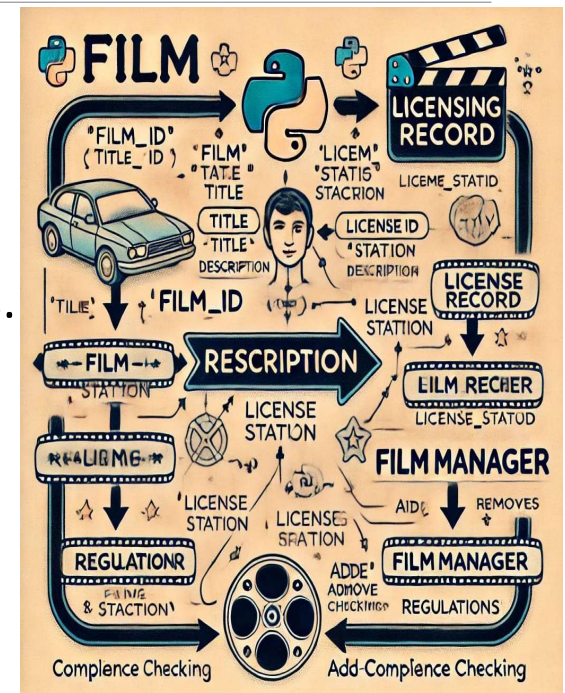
FILM

LICENSING RECORD

"FILM_ID" (TITLE_ID)

"FILM" "TATE" TITLE

'LICEM' 'STATIS' STACRION

LICEME_STATID

TITLE
'TITLE'
DESCRIPTION

LICENSE ID
'STATION
DESCRIPTION

LICENSE RECORD

'TILE' FILM_ID

LICENSE STATION

FILM
STATION

RESCRIPTION

EILM RECHER
LICENSE_STATUD

REALIGME

LICENSE STATION

FILM MANAGER

'LICENSE STATION

LICENSE SRATION

AIDE
REMOVES

REGULATIONR
FAING
& STACTION'

ADDE' ADMOVE CHECKINGS

FILM MANAGER

REGULATIONS

Complence Checking

Add-Complence Checking